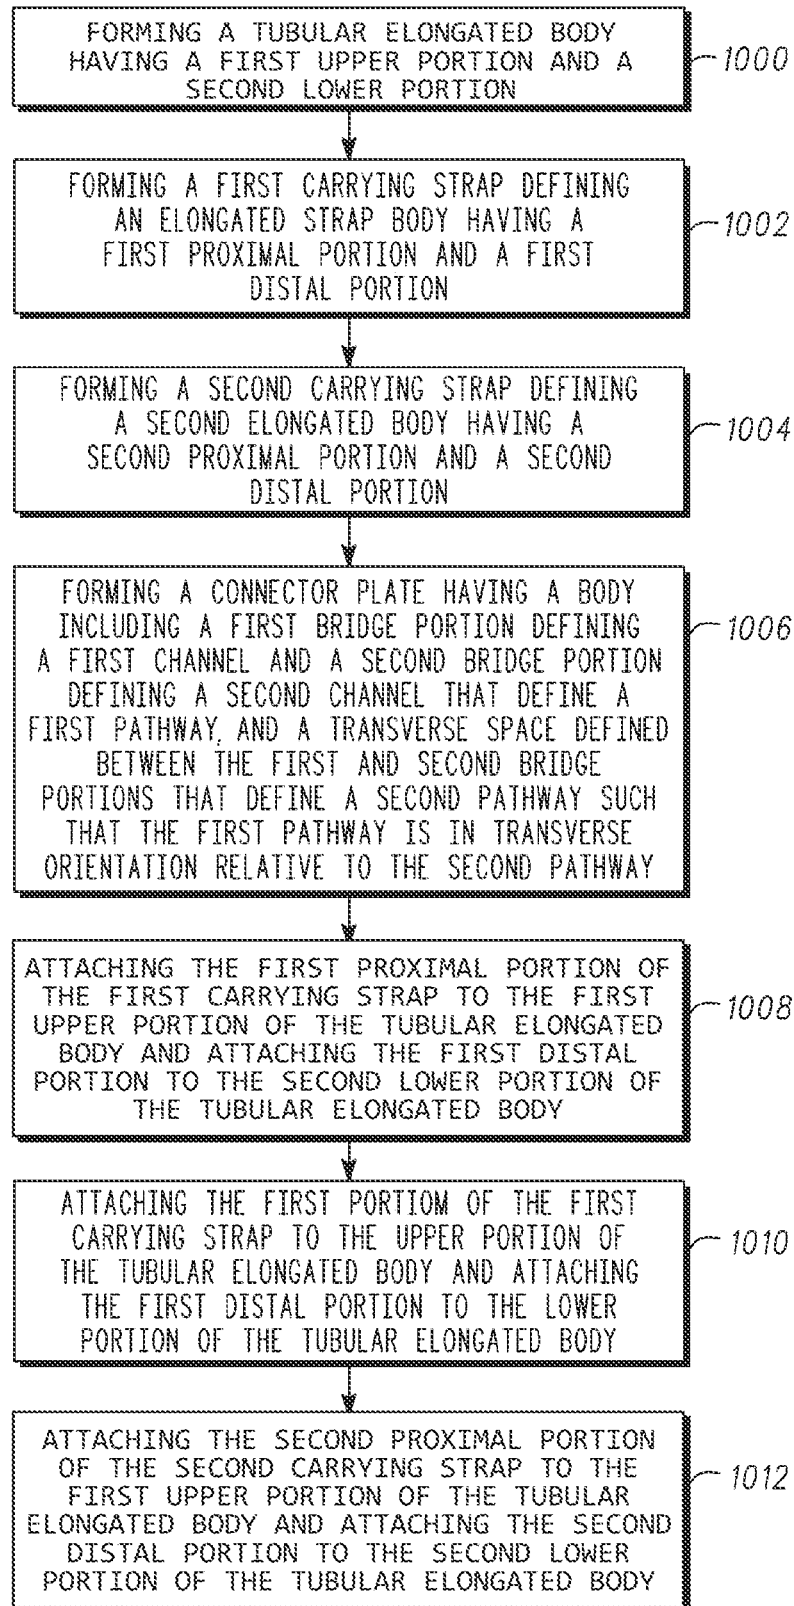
FORMING A TUBULAR ELONGATED BODY HAVING A FIRST UPPER PORTION AND A SECOND LOWER PORTION

1000

FORMING A FIRST CARRYING STRAP DEFINING AN ELONGATED STRAP BODY HAVING A FIRST PROXIMAL PORTION AND A FIRST DISTAL PORTION

1002

FORMING A SECOND CARRYING STRAP DEFINING A SECOND ELONGATED BODY HAVING A SECOND PROXIMAL PORTION AND A SECOND DISTAL PORTION

1004

FORMING A CONNECTOR PLATE HAVING A BODY INCLUDING A FIRST BRIDGE PORTION DEFINING A FIRST CHANNEL AND A SECOND BRIDGE PORTION DEFINING A SECOND CHANNEL THAT DEFINE A FIRST PATHWAY, AND A TRANSVERSE SPACE DEFINED BETWEEN THE FIRST AND SECOND BRIDGE PORTIONS THAT DEFINE A SECOND PATHWAY SUCH THAT THE FIRST PATHWAY IS IN TRANSVERSE ORIENTATION RELATIVE TO THE SECOND PATHWAY

1006

ATTACHING THE FIRST PROXIMAL PORTION OF THE FIRST CARRYING STRAP TO THE FIRST UPPER PORTION OF THE TUBULAR ELONGATED BODY AND ATTACHING THE FIRST DISTAL PORTION TO THE SECOND LOWER PORTION OF THE TUBULAR ELONGATED BODY

1008

ATTACHING THE FIRST PORTIOM OF THE FIRST CARRYING STRAP TO THE UPPER PORTION OF THE TUBULAR ELONGATED BODY AND ATTACHING THE FIRST DISTAL PORTION TO THE LOWER PORTION OF THE TUBULAR ELONGATED BODY

1010

ATTACHING THE SECOND PROXIMAL PORTION OF THE SECOND CARRYING STRAP TO THE FIRST UPPER PORTION OF THE TUBULAR ELONGATED BODY AND ATTACHING THE SECOND DISTAL PORTION TO THE SECOND LOWER PORTION OF THE TUBULAR ELONGATED BODY

1012